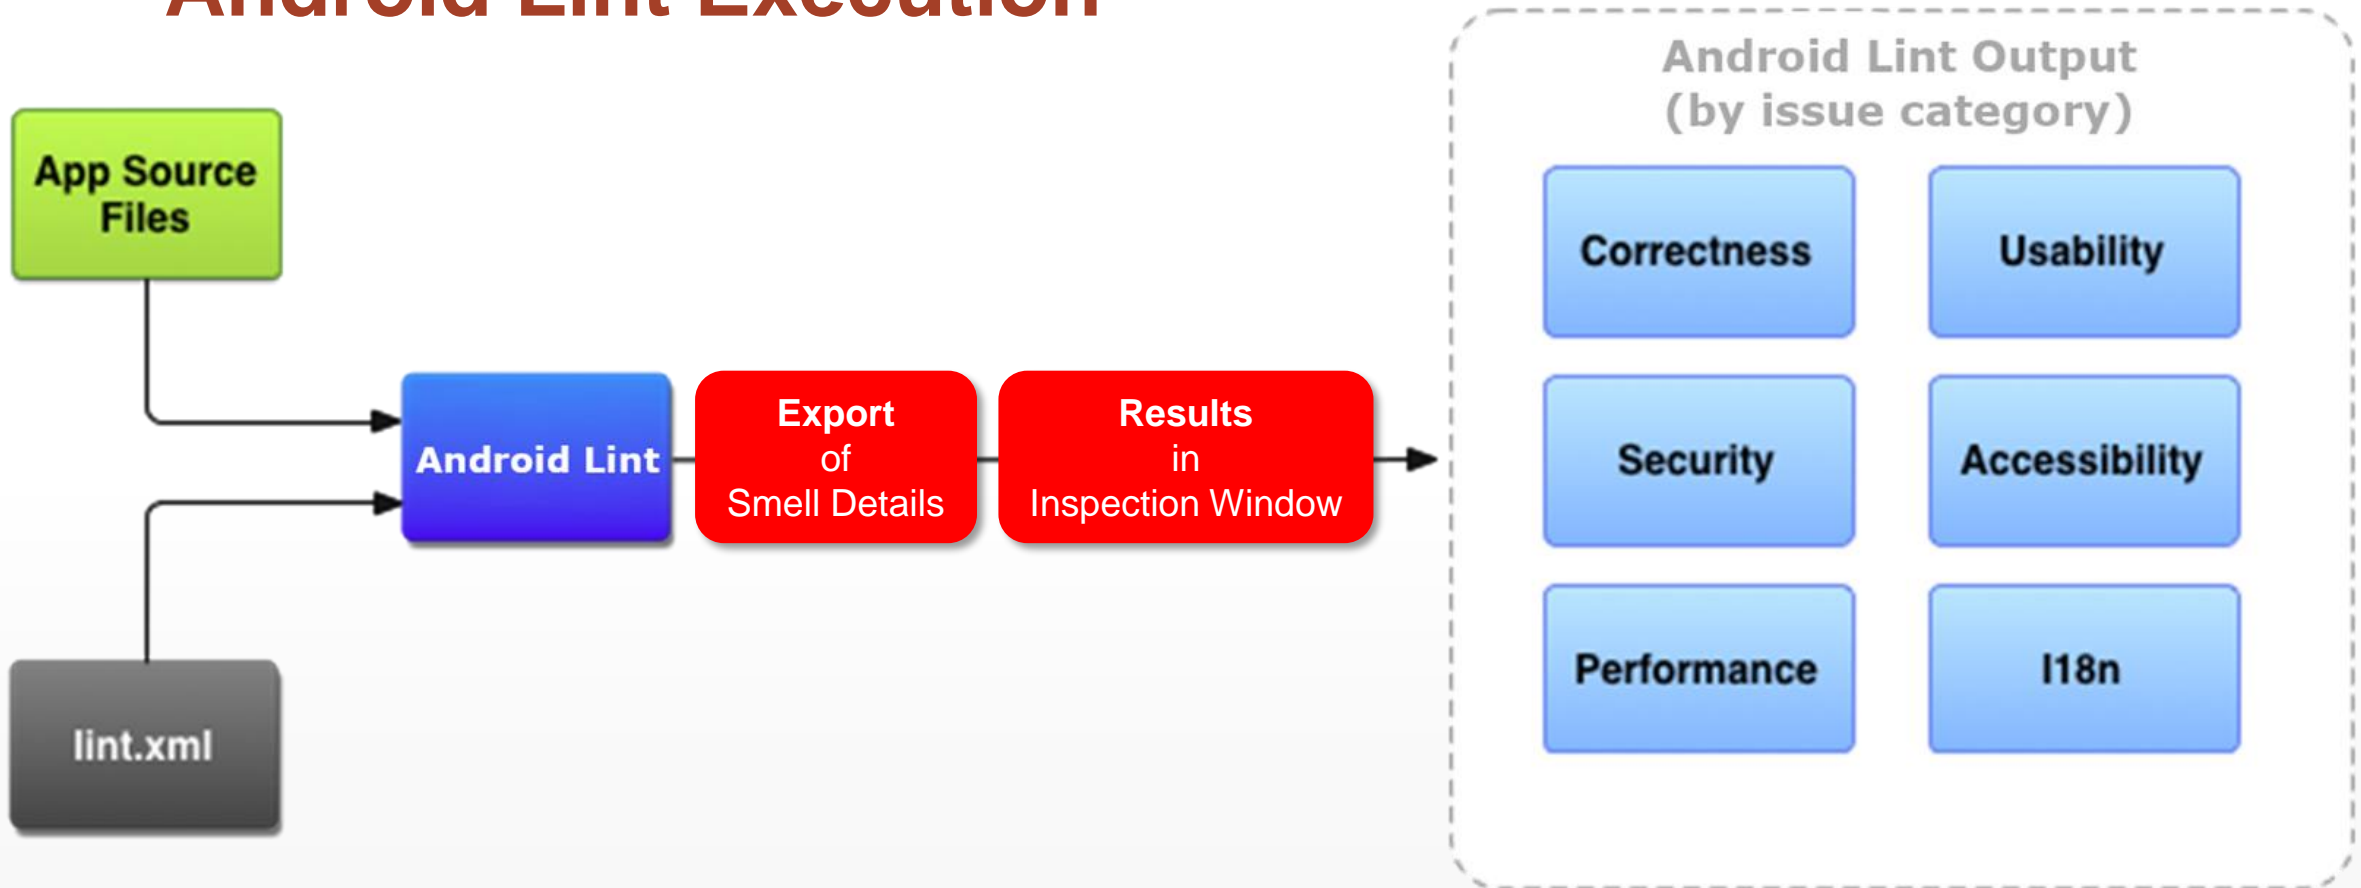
Android Lint Execution

App Source Files

lint.xml

Android Lint

Export of Smell Details

Results in Inspection Window

Android Lint Output (by issue category)

Correctness

Usability

Security

Accessibility

Performance

I18n